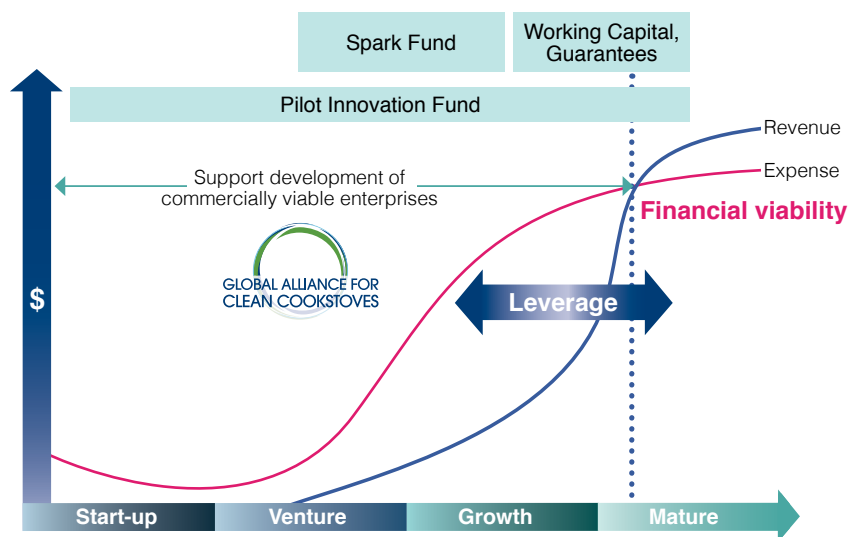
Spark Fund

Working Capital, Guarantees

Pilot Innovation Fund

Revenue

Expense

Support development of commercially viable enterprises

Financial viability

GLOBAL ALLIANCE FOR CLEAN COOKSTOVES

$

Leverage

Start-up

Venture

Growth

Mature